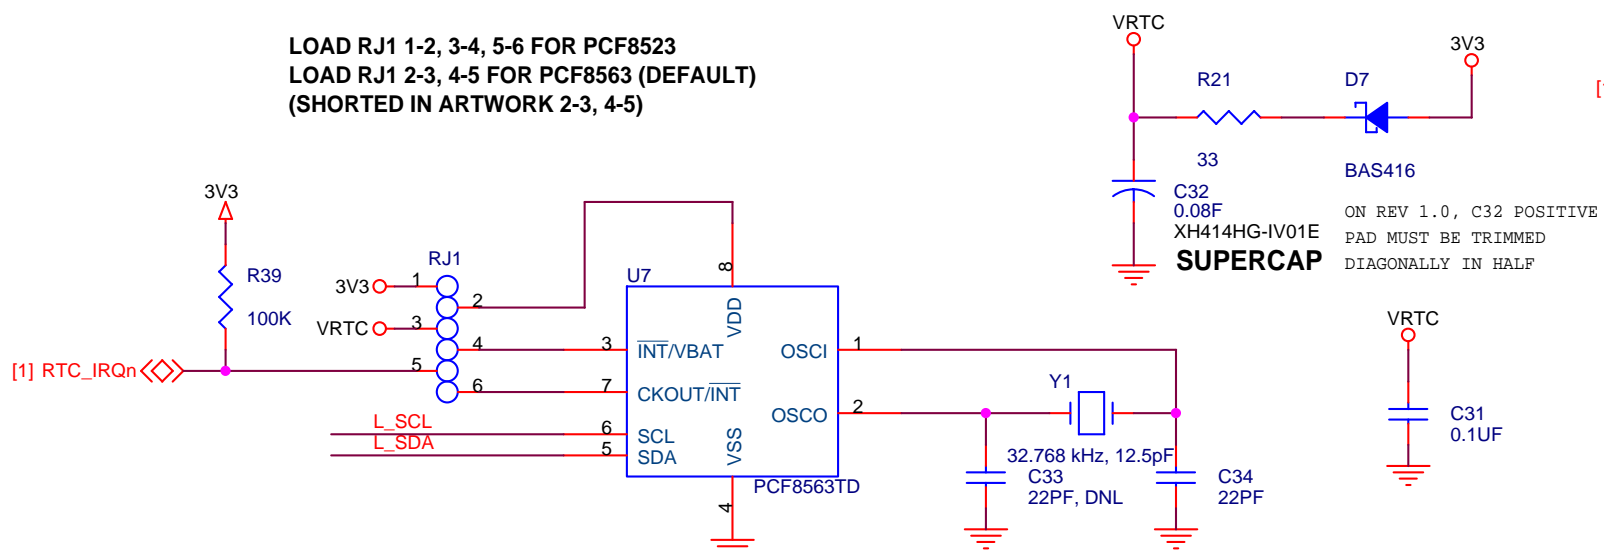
LOAD RJ1 1-2, 3-4, 5-6 FOR PCF8523
LOAD RJ1 2-3, 4-5 FOR PCF8563 (DEFAULT)
(SHORTED IN ARTWORK 2-3, 4-5)

VRTC
3V3
R21
D7
33
BAS416
C32
0.08F
XH414HG-IV01E
SUPERCAP
ON REV 1.0, C32 POSITIVE PAD MUST BE TRIMMED DIAGONALLY IN HALF

3V3
R39
100K
[1] RTC_IRQn
RJ1
3V3
VRTC
1
2
3
4
5
6
U7
8
VDD
3
$\overline{INT}$/VBAT
7
CKOUT/$\overline{INT}$
OSCI
1
OSCO
2
L_SCL
L_SDA
6
SCL
5
SDA
VSS
PCF8563TD
4
Y1
32.768 kHz, 12.5pF
C33
22PF, DNL
C34
22PF
VRTC
C31
0.1UF